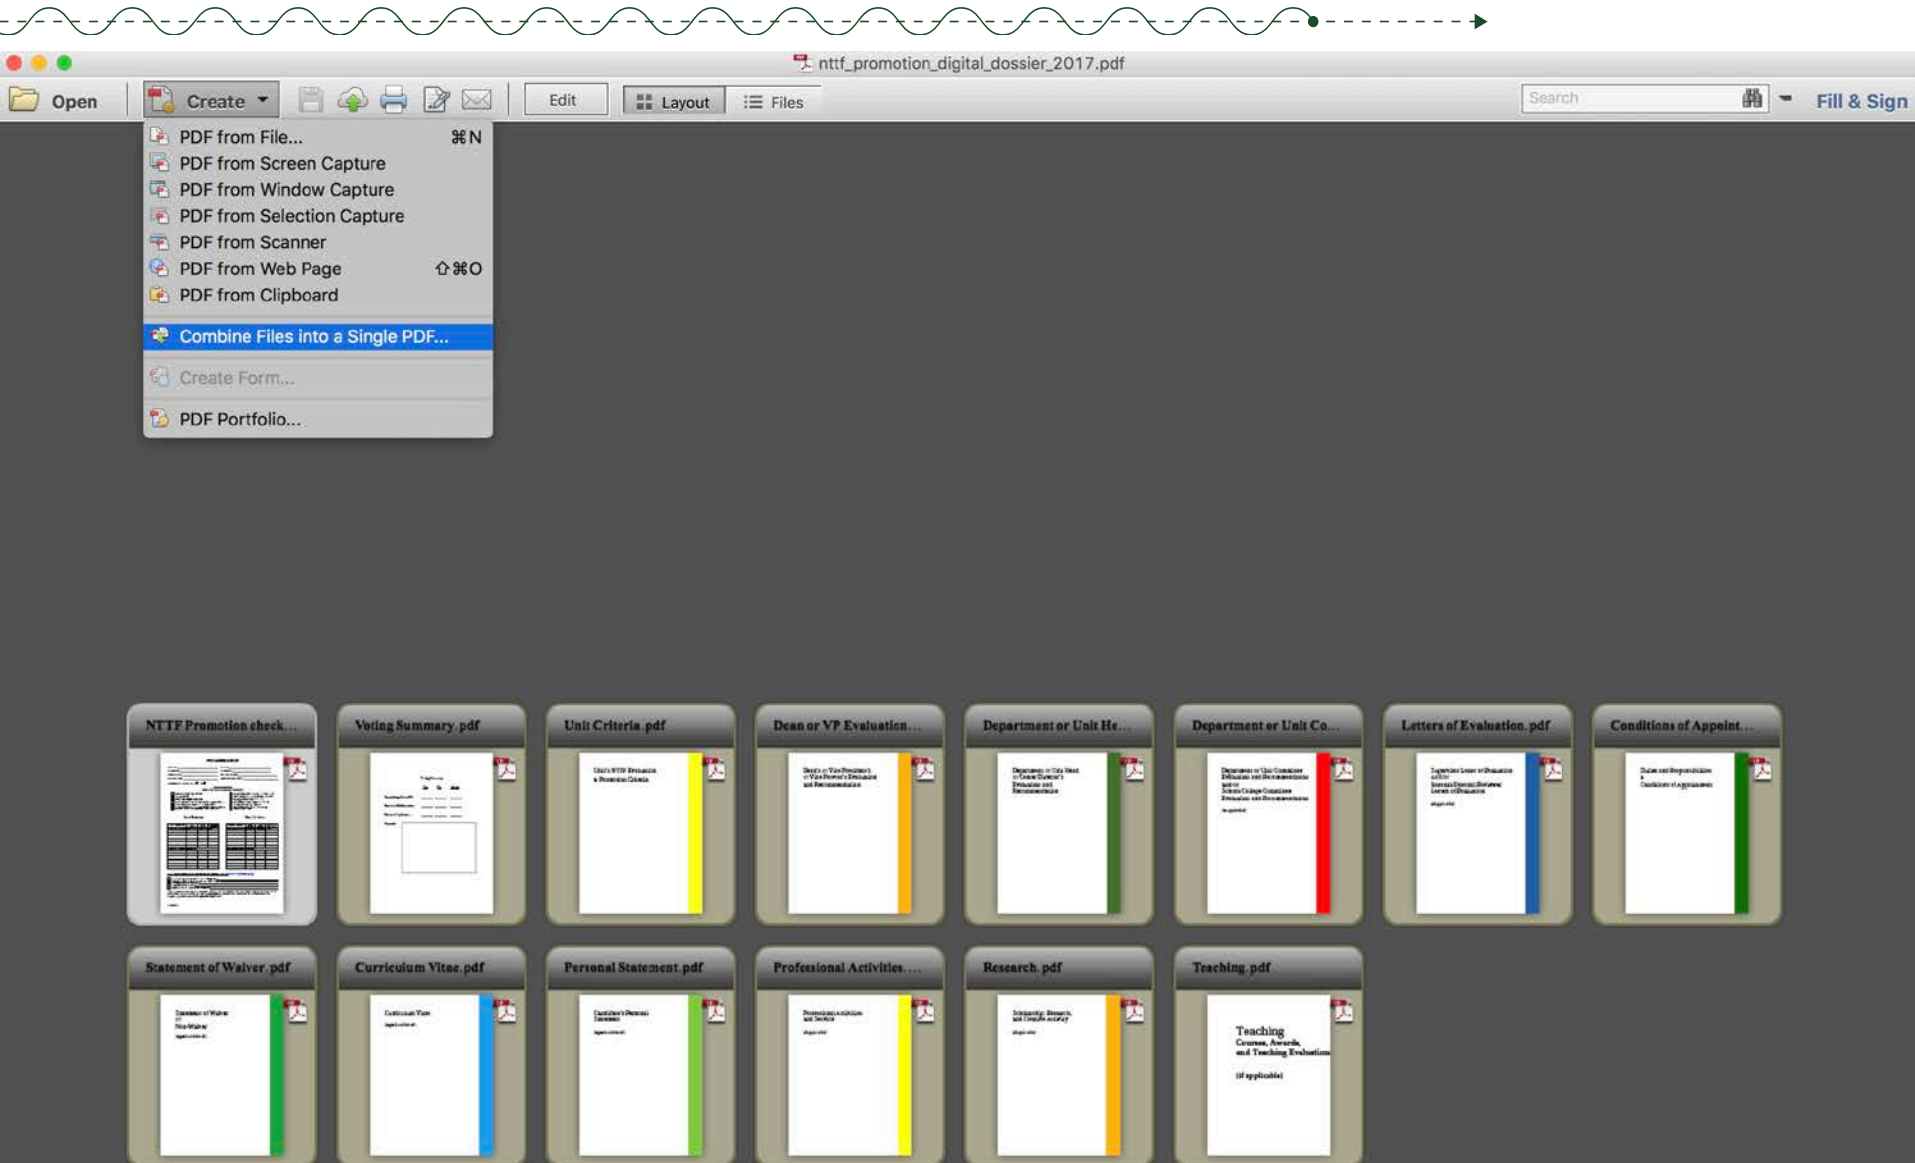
nttf_promotion_digital_dossier_2017.pdf

Open
Create
Edit
Layout
Files
Search
Fill & Sign

PDF from File... ⌘N
PDF from Screen Capture
PDF from Window Capture
PDF from Selection Capture
PDF from Scanner
PDF from Web Page ⇧⌘O
PDF from Clipboard
Combine Files into a Single PDF...
Create Form...
PDF Portfolio...

NTTF Promotion check...
Voting Summary.pdf
Unit Criteria.pdf
Dean or VP Evaluation...
Department or Unit He...
Department or Unit Co...
Letters of Evaluation.pdf
Conditions of Appoint...
Statement of Waiver.pdf
Curriculum Vitae.pdf
Personal Statement.pdf
Professional Activities...
Research.pdf
Teaching.pdf

Teaching
Courses, Awards, and Teaching Evaluations
(if applicable)